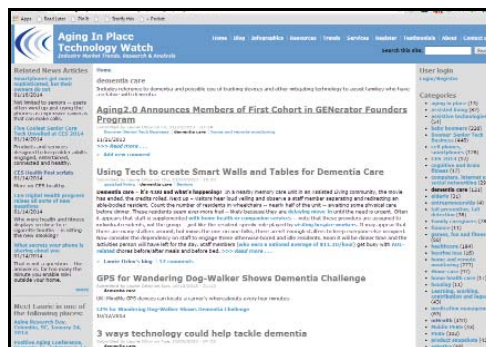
Aging In Place Technology Watch
Industry Market Trends, Research & Analysis

Home Blog Infographics Resources Trends Services Register Testimonials About Contact

Search this site

Related News Articles

Home
dementia care

Aging2.0 Announces Members of First Cohort in GENerator Founders Program

Using Tech to create Smart Walls and Tables for Dementia Care

GPS for Wandering Dog-Walker Shows Dementia Challenge

3 ways technology could help tackle dementia

User login

Categories